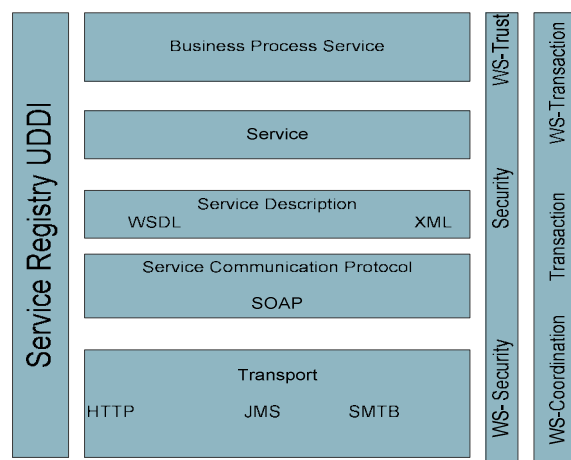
Service Registry UDDI

Business Process Service

Service

Service Description
WSDL XML

Service Communication Protocol
SOAP

Transport
HTTP JMS SMTB

WS-Trust
Security
WS- Security

WS-Transaction
Transaction
WS-Coordination